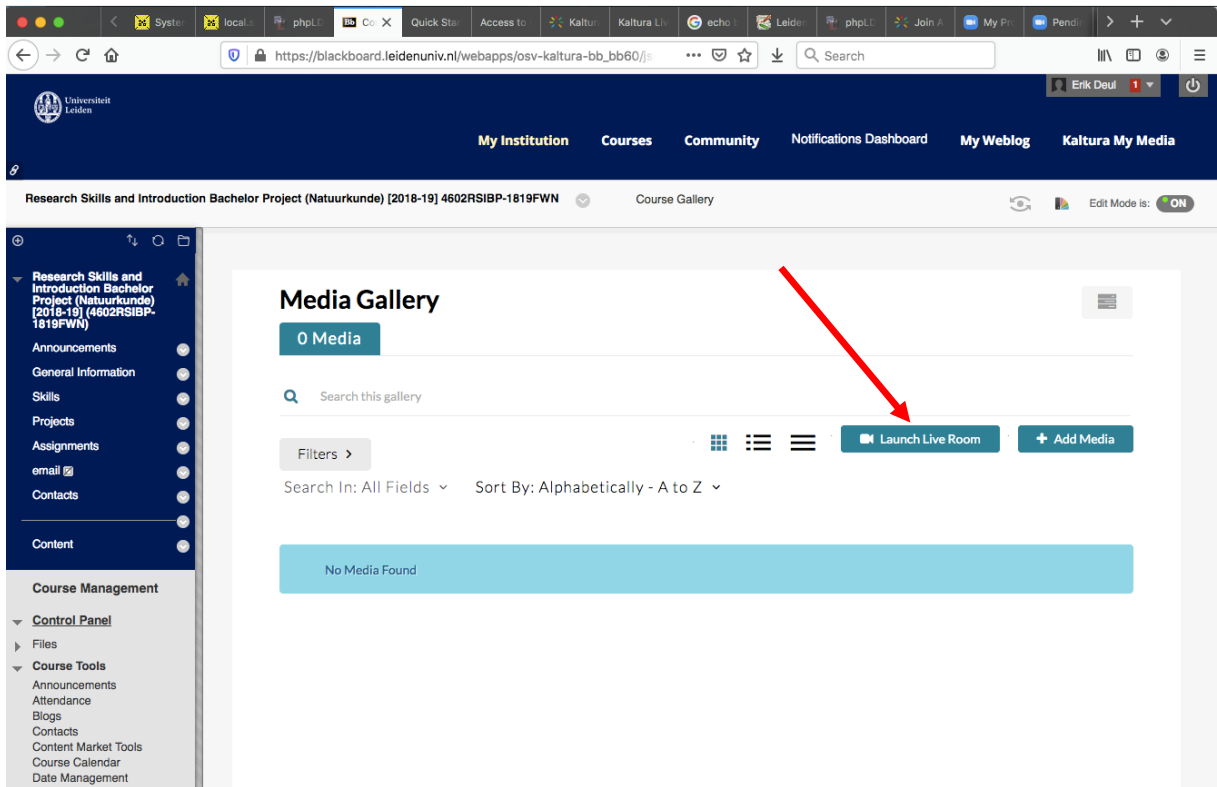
Syste | local | phpLD | Co | Quick Star | Access to | Kaltur | Kaltura Liv | echo | Leide | phpLD | Join A | My Pr | Pendi

https://blackboard.leidenuniv.nl/webapps/osv-kaltura-bb_bb60/js

Search

Erik Deul 1

Universiteit Leiden

My Institution | Courses | Community | Notifications Dashboard | My Weblog | Kaltura My Media

Research Skills and Introduction Bachelor Project (Natuurkunde) [2018-19] 4602RSIBP-1819FWN

Course Gallery

Edit Mode is: ON

Research Skills and Introduction Bachelor Project (Natuurkunde) [2018-19] (4602RSIBP-1819FWN)

Announcements
General Information
Skills
Projects
Assignments
email
Contacts

Content

Course Management

Control Panel
Files
Course Tools
Announcements
Attendance
Blogs
Contacts
Content Market Tools
Course Calendar
Date Management

Media Gallery

0 Media

Search this gallery

Filters >

Launch Live Room

+ Add Media

Search In: All Fields

Sort By: Alphabetically - A to Z

No Media Found